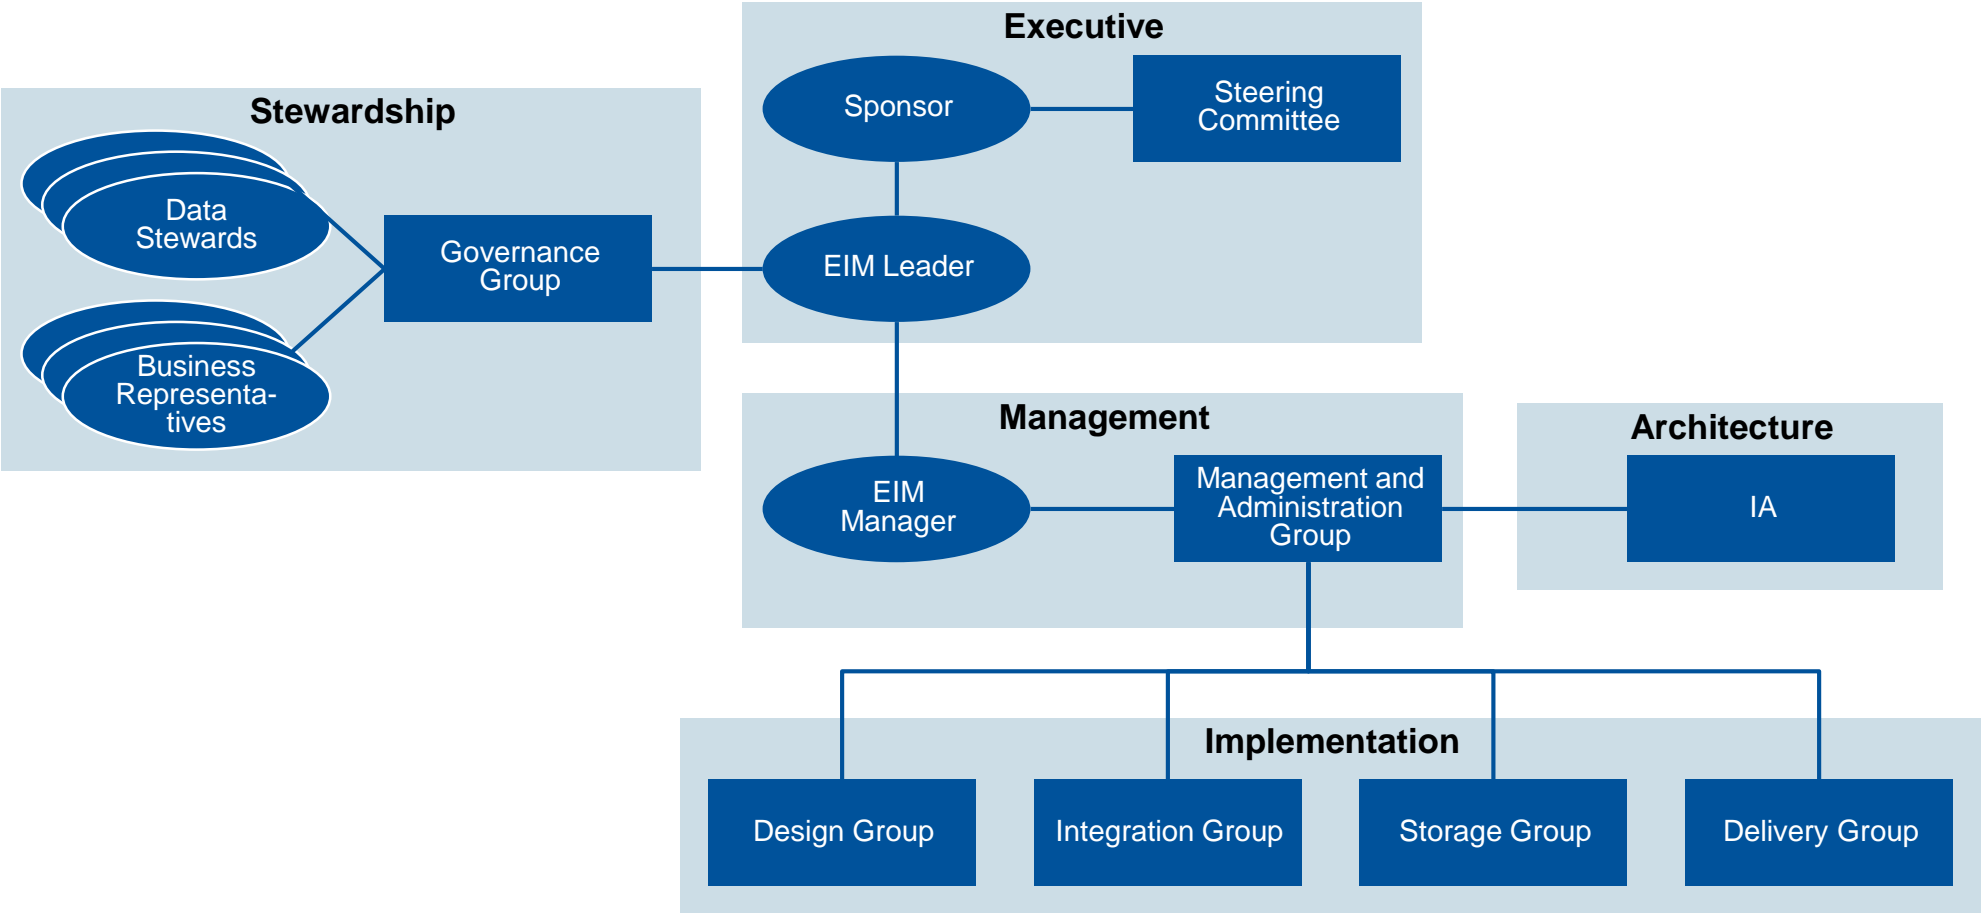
Executive

Sponsor

Steering Committee

Stewardship

Data Stewards

Governance Group

EIM Leader

Business Representatives

Management

EIM Manager

Management and Administration Group

Architecture

IA

Implementation

Design Group

Integration Group

Storage Group

Delivery Group